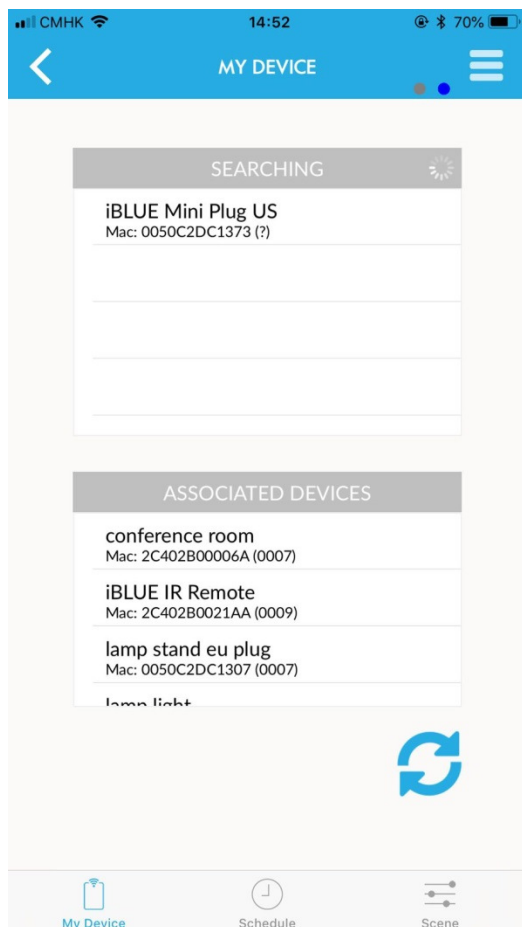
CMHK 14:52 70%

MY DEVICE

SEARCHING

iBLUE Mini Plug US
Mac: 0050C2DC1373 (?)

ASSOCIATED DEVICES

conference room
Mac: 2C402B00006A (0007)

iBLUE IR Remote
Mac: 2C402B0021AA (0009)

lamp stand eu plug
Mac: 0050C2DC1307 (0007)

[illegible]

My Device
Schedule
Scene